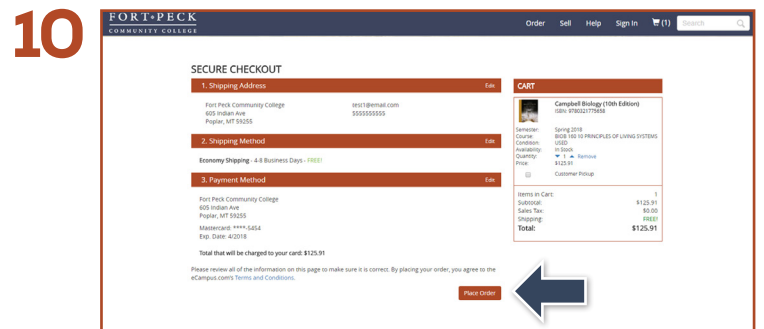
10

FORT PECK COMMUNITY COLLEGE

Order Sell Help Sign In (1) Search

SECURE CHECKOUT

1. Shipping Address Edit

Fort Peck Community College
605 Indian Ave
Poplar, MT 59255

test1@email.com
5555555555

2. Shipping Method Edit

Economy Shipping - 4-8 Business Days - FREE!

3. Payment Method Edit

Fort Peck Community College
605 Indian Ave
Poplar, MT 59255

Mastercard: ****-5454
Exp. Date: 4/2018

Total that will be charged to your card: $125.91

Please review all of the information on this page to make sure it is correct. By placing your order, you agree to the eCampus.com's Terms and Conditions.

Place Order

CART

Campbell Biology (10th Edition)
ISBN: 9780321775658

| | |
|---|---|
| Semester: | Spring 2018 |
| Course: | BIOB 160 10 PRINCIPLES OF LIVING SYSTEMS |
| Condition: | USED |
| Availability: | In Stock |
| Quantity: | 1 Remove |
| Price: | $125.91 |

Customer Pickup

| | |
|---|---|
| Items in Cart: | 1 |
| Subtotal: | $125.91 |
| Sales Tax: | $0.00 |
| Shipping: | FREE! |
| Total: | $125.91 |